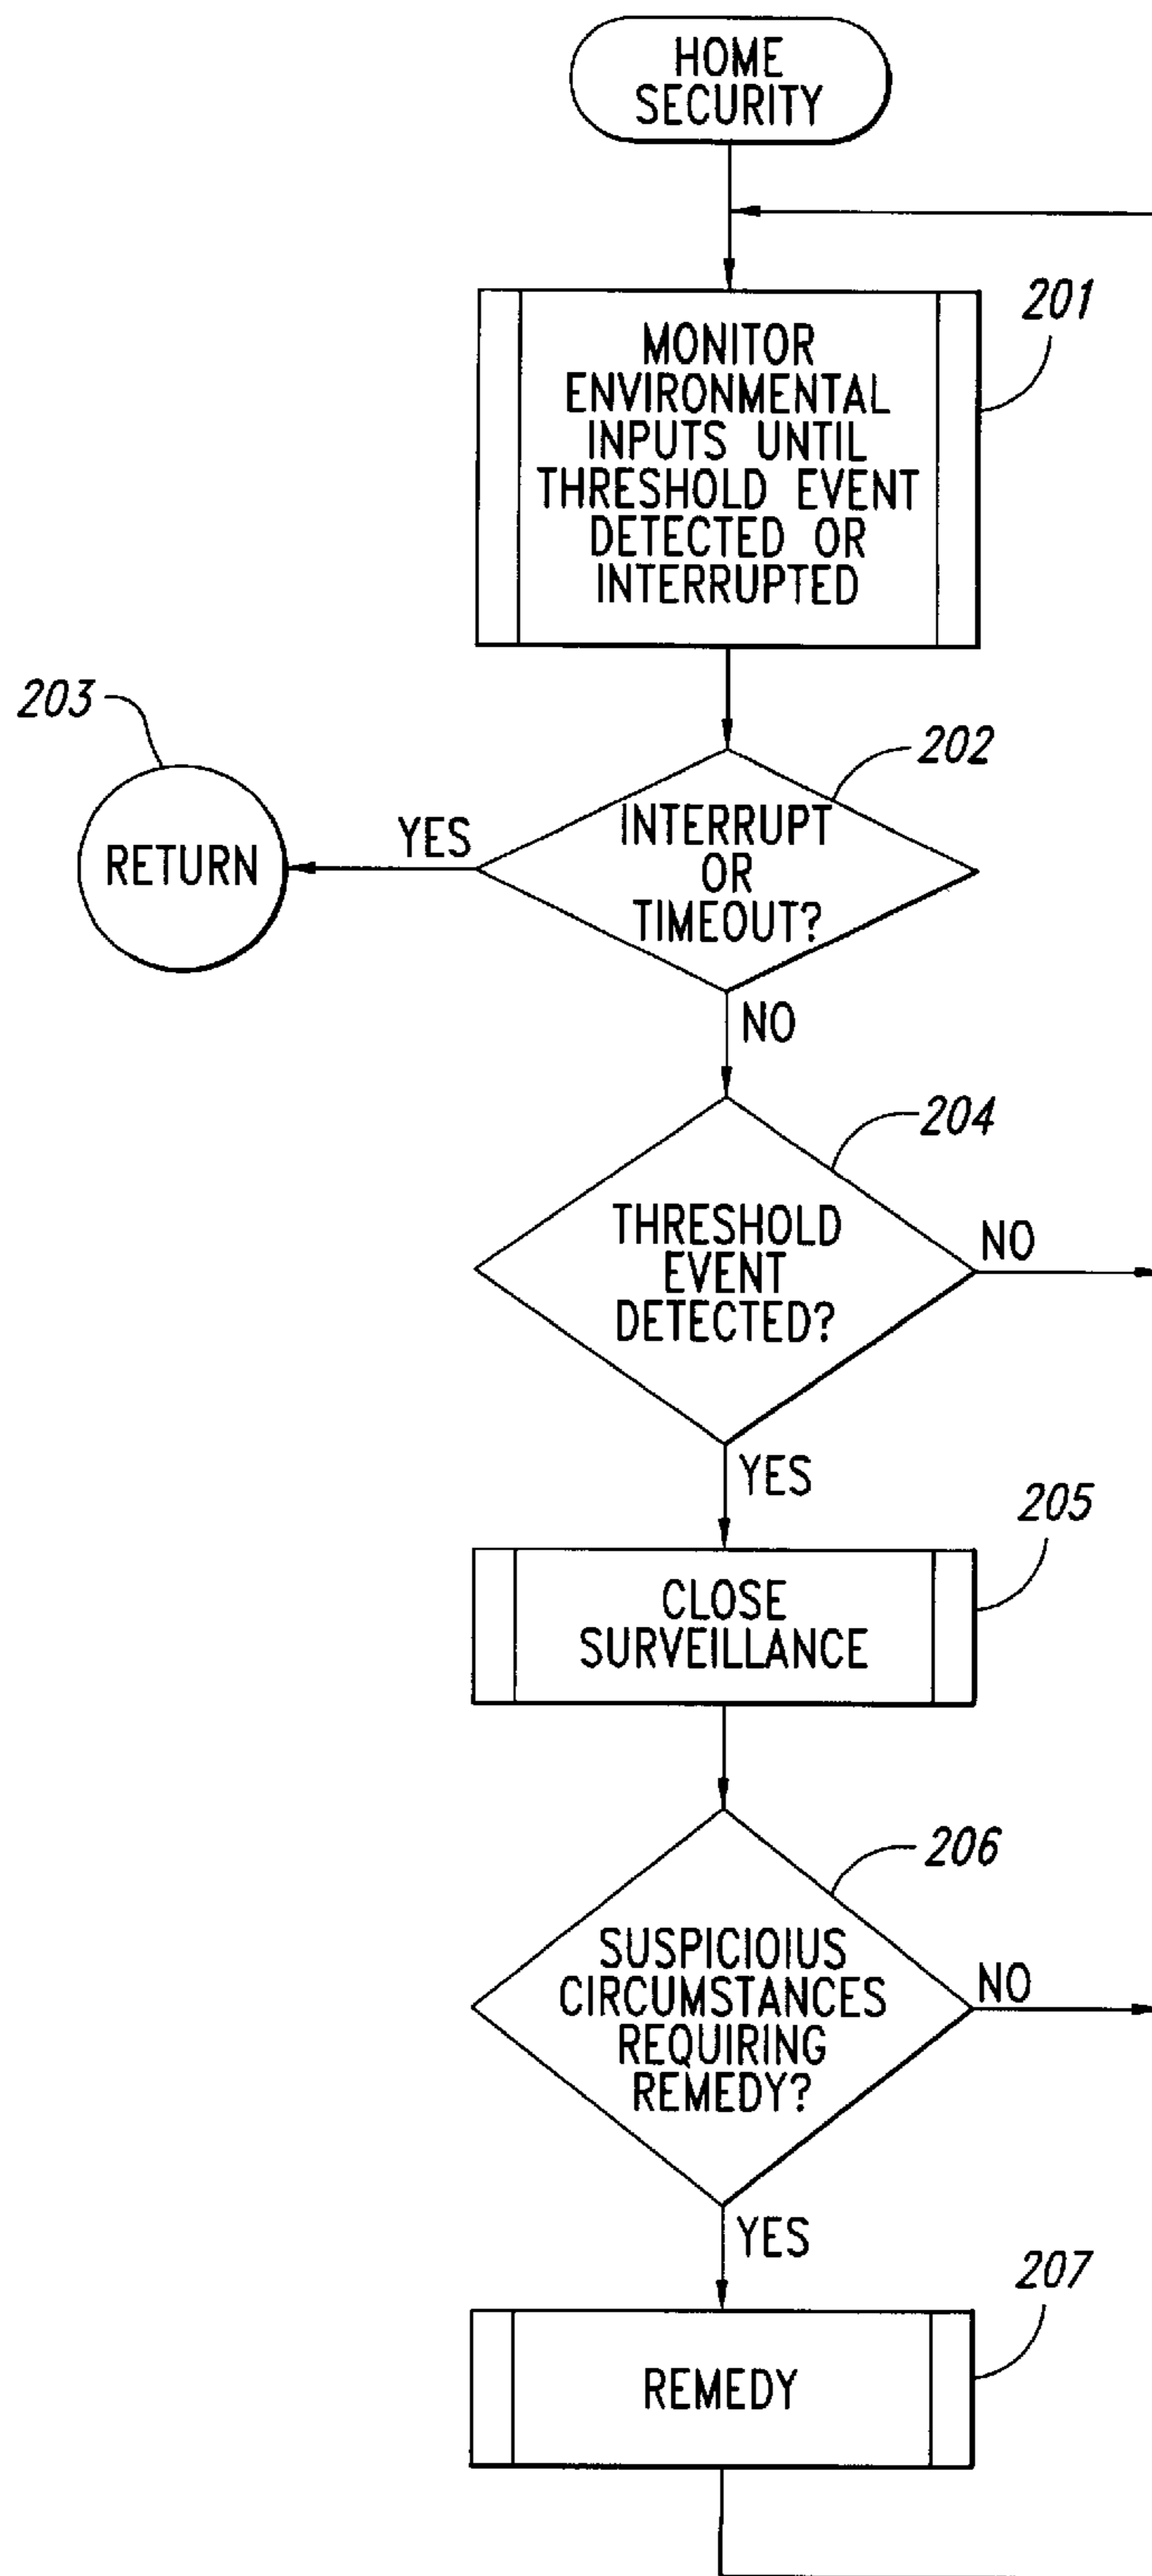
HOME SECURITY

MONITOR ENVIRONMENTAL INPUTS UNTIL THRESHOLD EVENT DETECTED OR INTERRUPTED

201

203

RETURN

YES

INTERRUPT OR TIMEOUT?

202

NO

THRESHOLD EVENT DETECTED?

204

NO

YES

CLOSE SURVEILLANCE

205

SUSPICIOIUS CIRCUMSTANCES REQUIRING REMEDY?

206

NO

YES

REMEDY

207